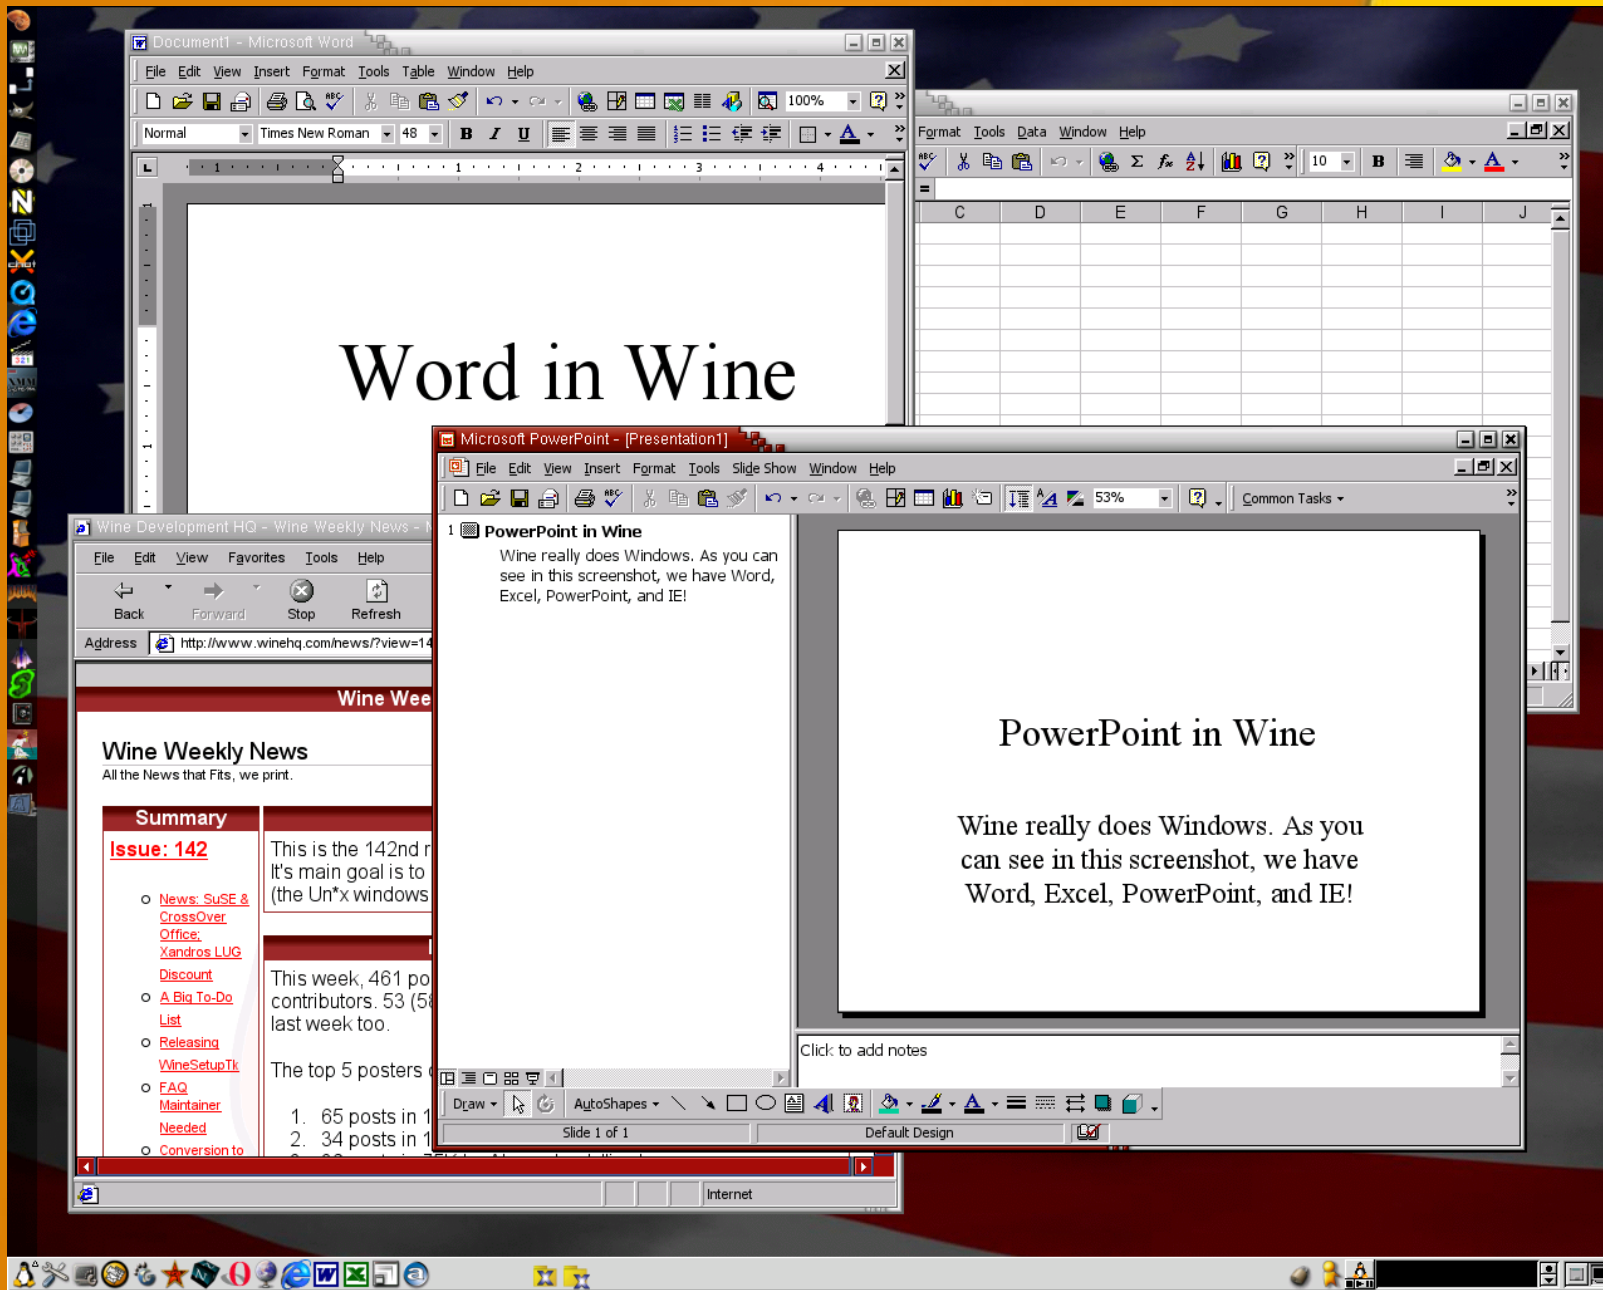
Document1 - Microsoft Word

File Edit View Insert Format Tools Table Window Help

100%

Normal Times New Roman 48

Word in Wine

Format Tools Data Window Help

10

C D E F G H I J

Microsoft PowerPoint - [Presentation1]

File Edit View Insert Format Tools Slide Show Window Help

53%

Common Tasks

1 PowerPoint in Wine

Wine really does Windows. As you can see in this screenshot, we have Word, Excel, PowerPoint, and IE!

PowerPoint in Wine

Wine really does Windows. As you can see in this screenshot, we have Word, Excel, PowerPoint, and IE!

Click to add notes

Draw AutoShapes

Slide 1 of 1 Default Design

Wine Development HQ - Wine Weekly News - I

File Edit View Favorites Tools Help

Back Forward Stop Refresh

Address http://www.winehq.com/news/?view=14

Wine Wee

Wine Weekly News

All the News that Fits, we print.

Summary

Issue: 142

News: SuSE & CrossOver Office; Xandros LUG Discount

A Big To-Do List

Releasing WineSetupTk

FAQ Maintainer Needed

Conversion to

This is the 142nd r
It's main goal is to
(the Un*x windows

This week, 461 po
contributors. 53 (5
last week too.

The top 5 posters

1. 65 posts in 1
2. 34 posts in 1

Internet